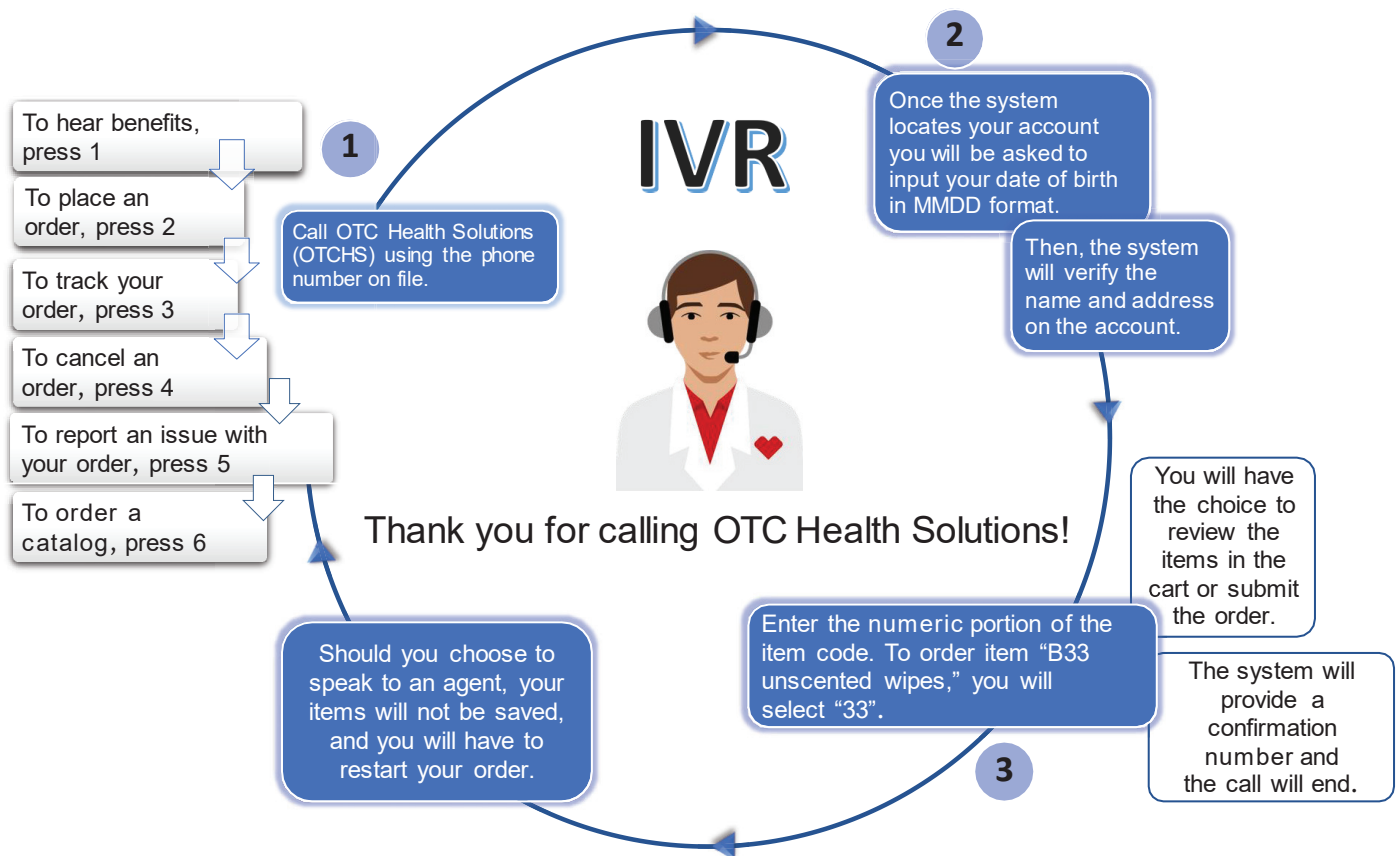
To hear benefits, press 1

To place an order, press 2

To track your order, press 3

To cancel an order, press 4

To report an issue with your order, press 5

To order a catalog, press 6

1

Call OTC Health Solutions (OTCHS) using the phone number on file.

IVR

2

Once the system locates your account you will be asked to input your date of birth in MMDD format.

Then, the system will verify the name and address on the account.

You will have the choice to review the items in the cart or submit the order.

Thank you for calling OTC Health Solutions!

Enter the numeric portion of the item code. To order item "B33 unscented wipes," you will select "33".

The system will provide a confirmation number and the call will end.

3

Should you choose to speak to an agent, your items will not be saved, and you will have to restart your order.